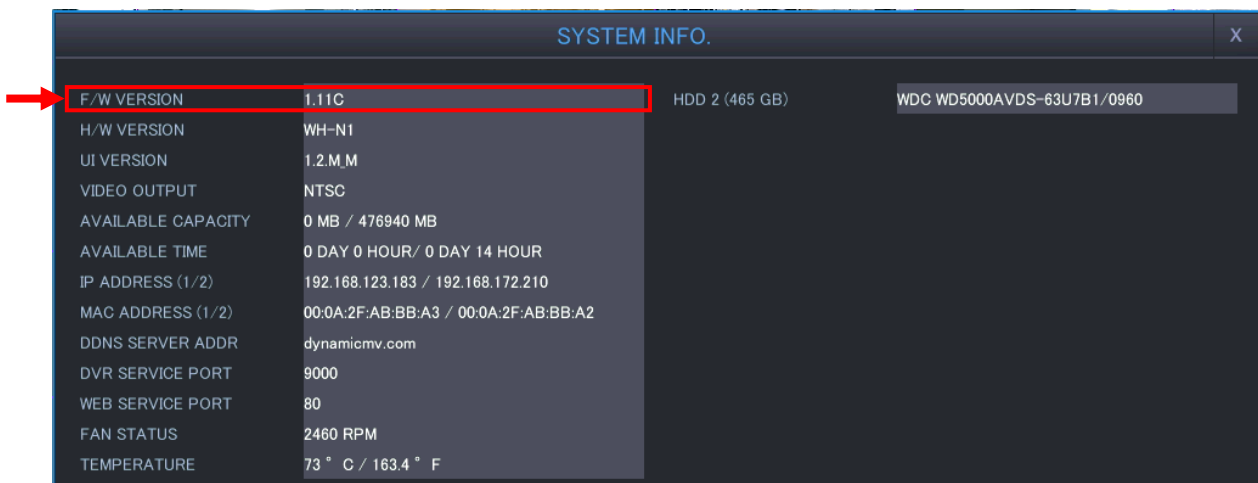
SYSTEM INFO.

X

| | |
|---|---|
| F/W VERSION | 1.11C |
| H/W VERSION | WH-N1 |
| UI VERSION | 1.2.M_M |
| VIDEO OUTPUT | NTSC |
| AVAILABLE CAPACITY | 0 MB / 476940 MB |
| AVAILABLE TIME | 0 DAY 0 HOUR/ 0 DAY 14 HOUR |
| IP ADDRESS (1/2) | 192.168.123.183 / 192.168.172.210 |
| MAC ADDRESS (1/2) | 00:0A:2F:AB:BB:A3 / 00:0A:2F:AB:BB:A2 |
| DDNS SERVER ADDR | dynamicmv.com |
| DVR SERVICE PORT | 9000 |
| WEB SERVICE PORT | 80 |
| FAN STATUS | 2460 RPM |
| TEMPERATURE | 73 ° C / 163.4 ° F |

| | |
|---|---|
| HDD 2 (465 GB) | WDC WD5000AVDS-63U7B1/0960 |